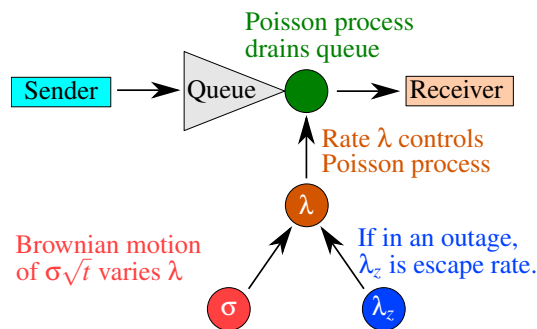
Poisson process drains queue

Sender

Queue

Receiver

Rate $\lambda$ controls Poisson process

$\lambda$

Brownian motion of $\sigma\sqrt{t}$ varies $\lambda$

If in an outage, $\lambda_z$ is escape rate.

$\sigma$

$\lambda_z$